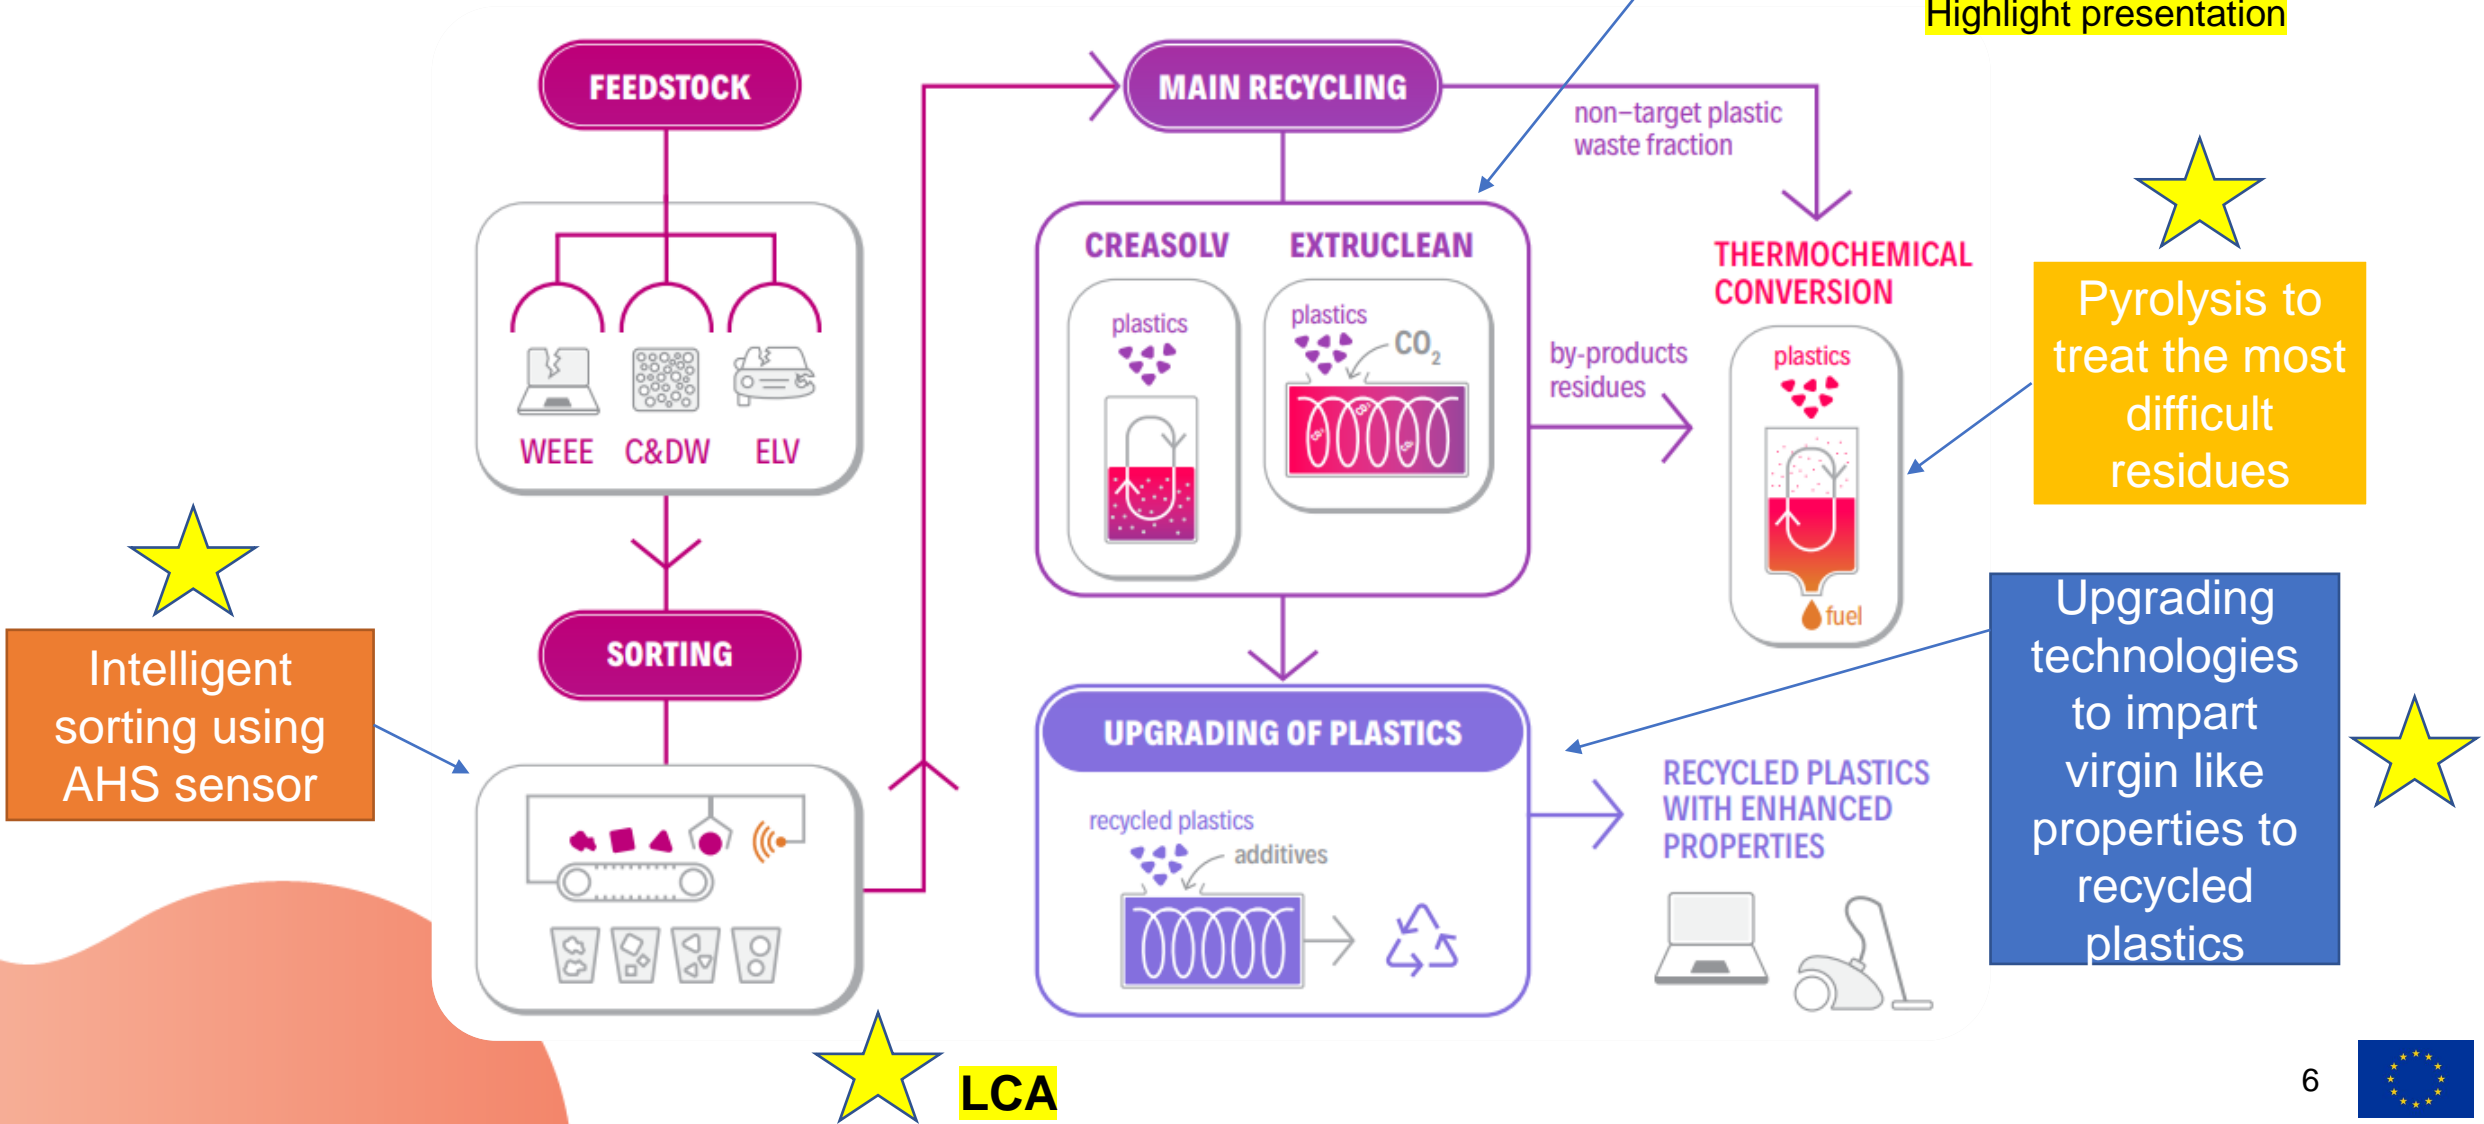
Highlight presentation

FEEDSTOCK

WEEE C&DW ELV

SORTING

MAIN RECYCLING

non–target plastic waste fraction

CREASOLV EXTRUCLEAN

plastics

plastics $CO_2$

by-products residues

THERMOCHEMICAL CONVERSION

plastics

fuel

Pyrolysis to treat the most difficult residues

UPGRADING OF PLASTICS

recycled plastics

additives

RECYCLED PLASTICS WITH ENHANCED PROPERTIES

Upgrading technologies to impart virgin like properties to recycled plastics

Intelligent sorting using AHS sensor

LCA

6